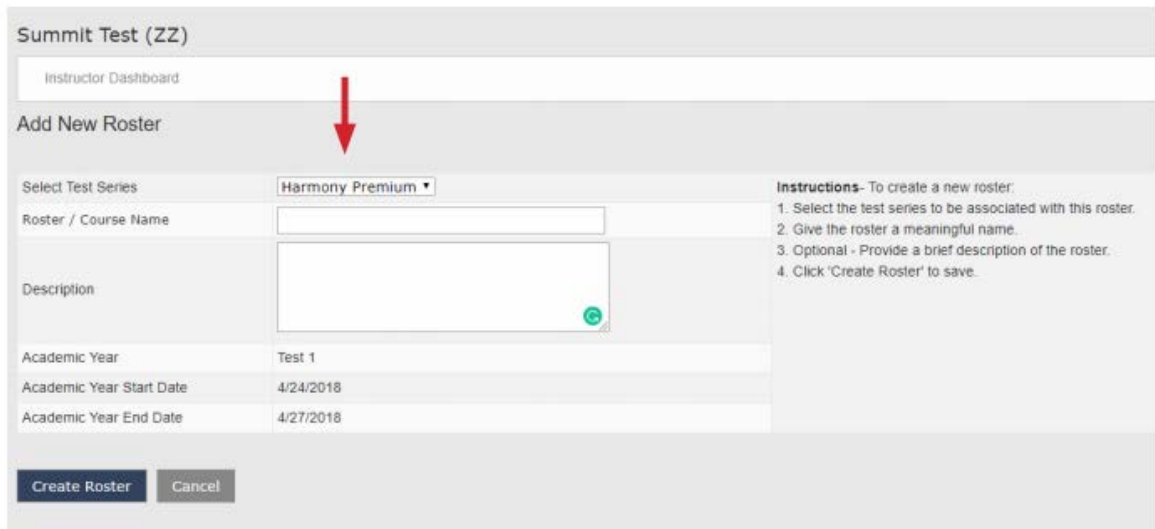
Summit Test (ZZ)

Instructor Dashboard

Add New Roster

| | |
|---|---|
| Select Test Series | Harmony Premium ▾ |
| Roster / Course Name | |
| Description | |
| Academic Year | Test 1 |
| Academic Year Start Date | 4/24/2018 |
| Academic Year End Date | 4/27/2018 |

**Instructions**- To create a new roster:
1. Select the test series to be associated with this roster.
2. Give the roster a meaningful name.
3. Optional - Provide a brief description of the roster.
4. Click 'Create Roster' to save.

Create Roster Cancel